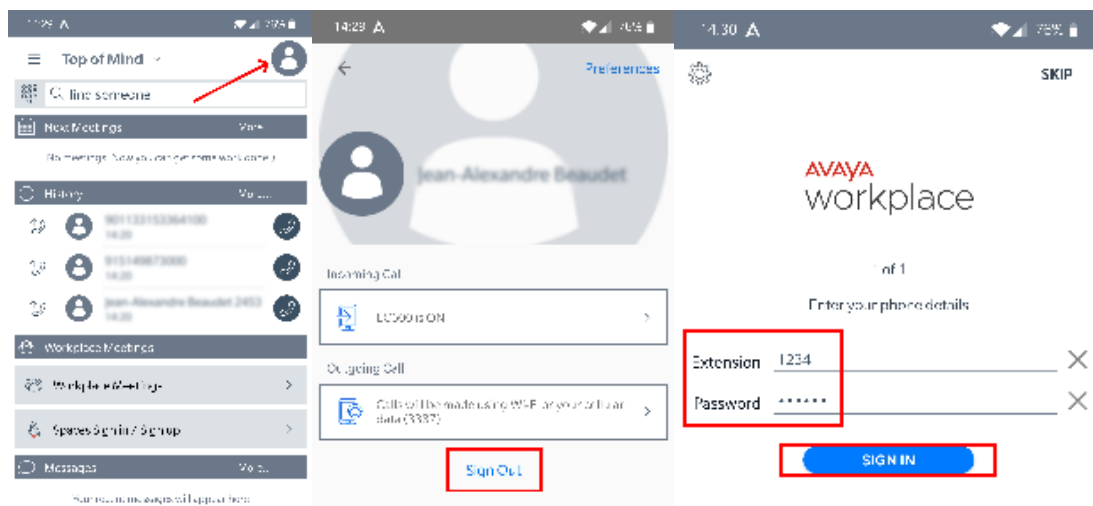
14:29 A 79%

☰ Top of Mind

Q find someone

Next Meetings More

No meetings. Now you can get some work done :)

History More

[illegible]
14:20

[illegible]
14:20

Jean-Alexandre Beaudet 2453
14:20

Workplace Meetings

Workplace Meetings

Spaces Sign in / Sign up

Messages More

Your recent messages will appear here

14:29 A 79%

Preferences

Jean-Alexandre Beaudet

Incoming Call

EC500 is ON

Outgoing Call

Calls will be made using Wi-Fi or your cellular data (3337)

Sign Out

14:30 A 78%

SKIP

AVAYA
workplace

1 of 1

Enter your phone details

Extension 1234

Password ••••••

SIGN IN